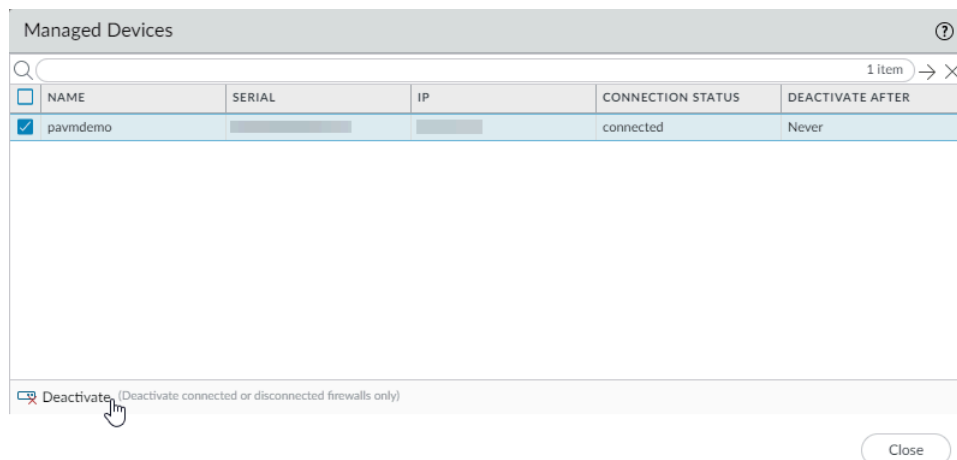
Managed Devices

?

1 item

| NAME | SERIAL | IP | CONNECTION STATUS | DEACTIVATE AFTER |
|---|---|---|---|---|
| pavmdemo | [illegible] | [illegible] | connected | Never |

Deactivate (Deactivate connected or disconnected firewalls only)

Close